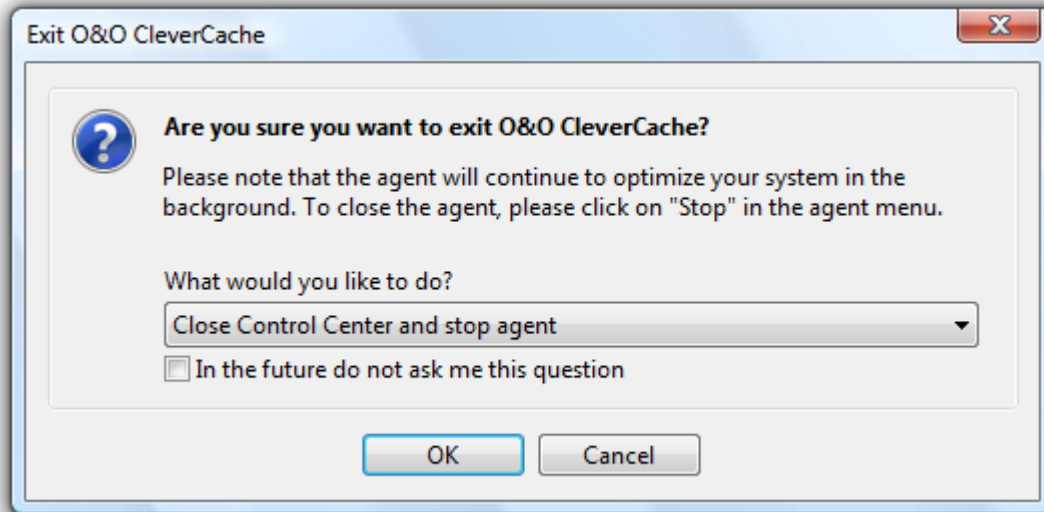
Exit O&O CleverCache

X

Are you sure you want to exit O&O CleverCache?

Please note that the agent will continue to optimize your system in the background. To close the agent, please click on "Stop" in the agent menu.

What would you like to do?

Close Control Center and stop agent

In the future do not ask me this question

OK

Cancel